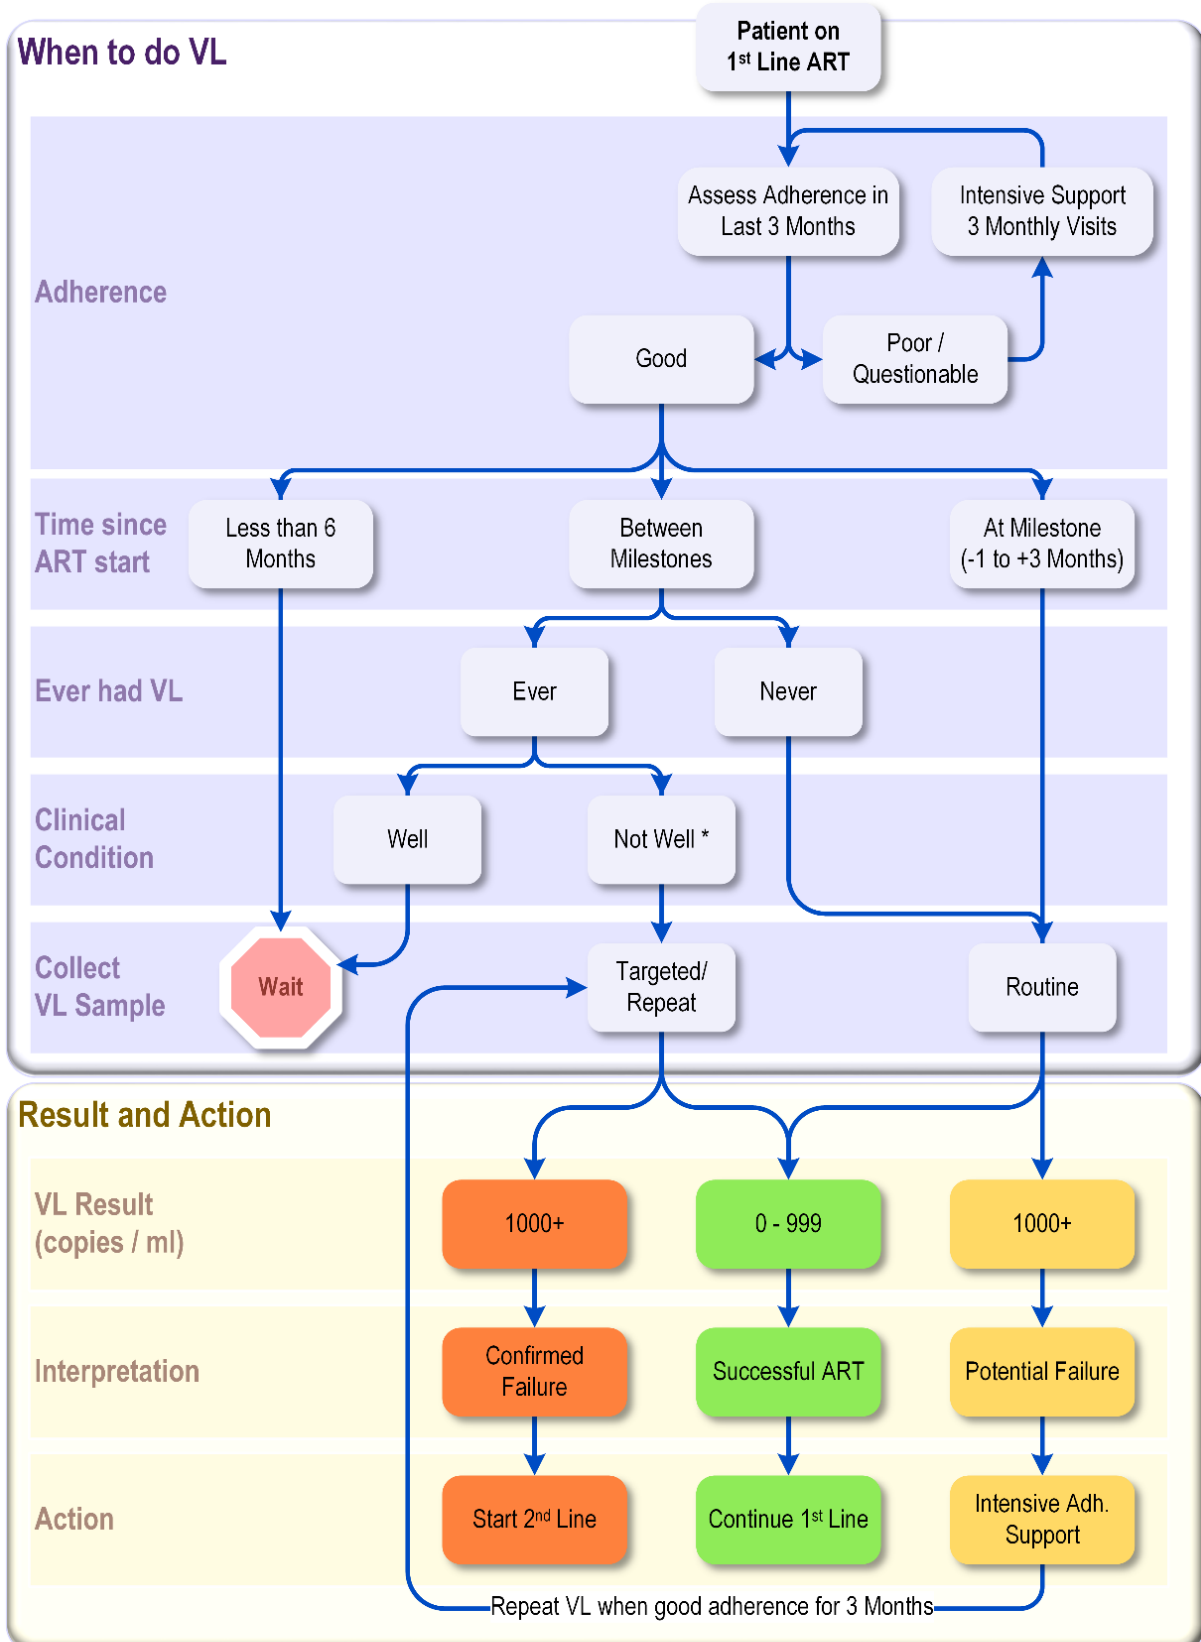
When to do VL

Patient on $1^{st}$ Line ART

Assess Adherence in Last 3 Months

Intensive Support 3 Monthly Visits

Adherence

Good

Poor / Questionable

Time since ART start

Less than 6 Months

Between Milestones

At Milestone (-1 to +3 Months)

Ever had VL

Ever

Never

Clinical Condition

Well

Not Well *

Collect VL Sample

Wait

Targeted/ Repeat

Routine

Result and Action

VL Result (copies / ml)

1000+

0 - 999

1000+

Interpretation

Confirmed Failure

Successful ART

Potential Failure

Action

Start $2^{nd}$ Line

Continue $1^{st}$ Line

Intensive Adh. Support

Repeat VL when good adherence for 3 Months